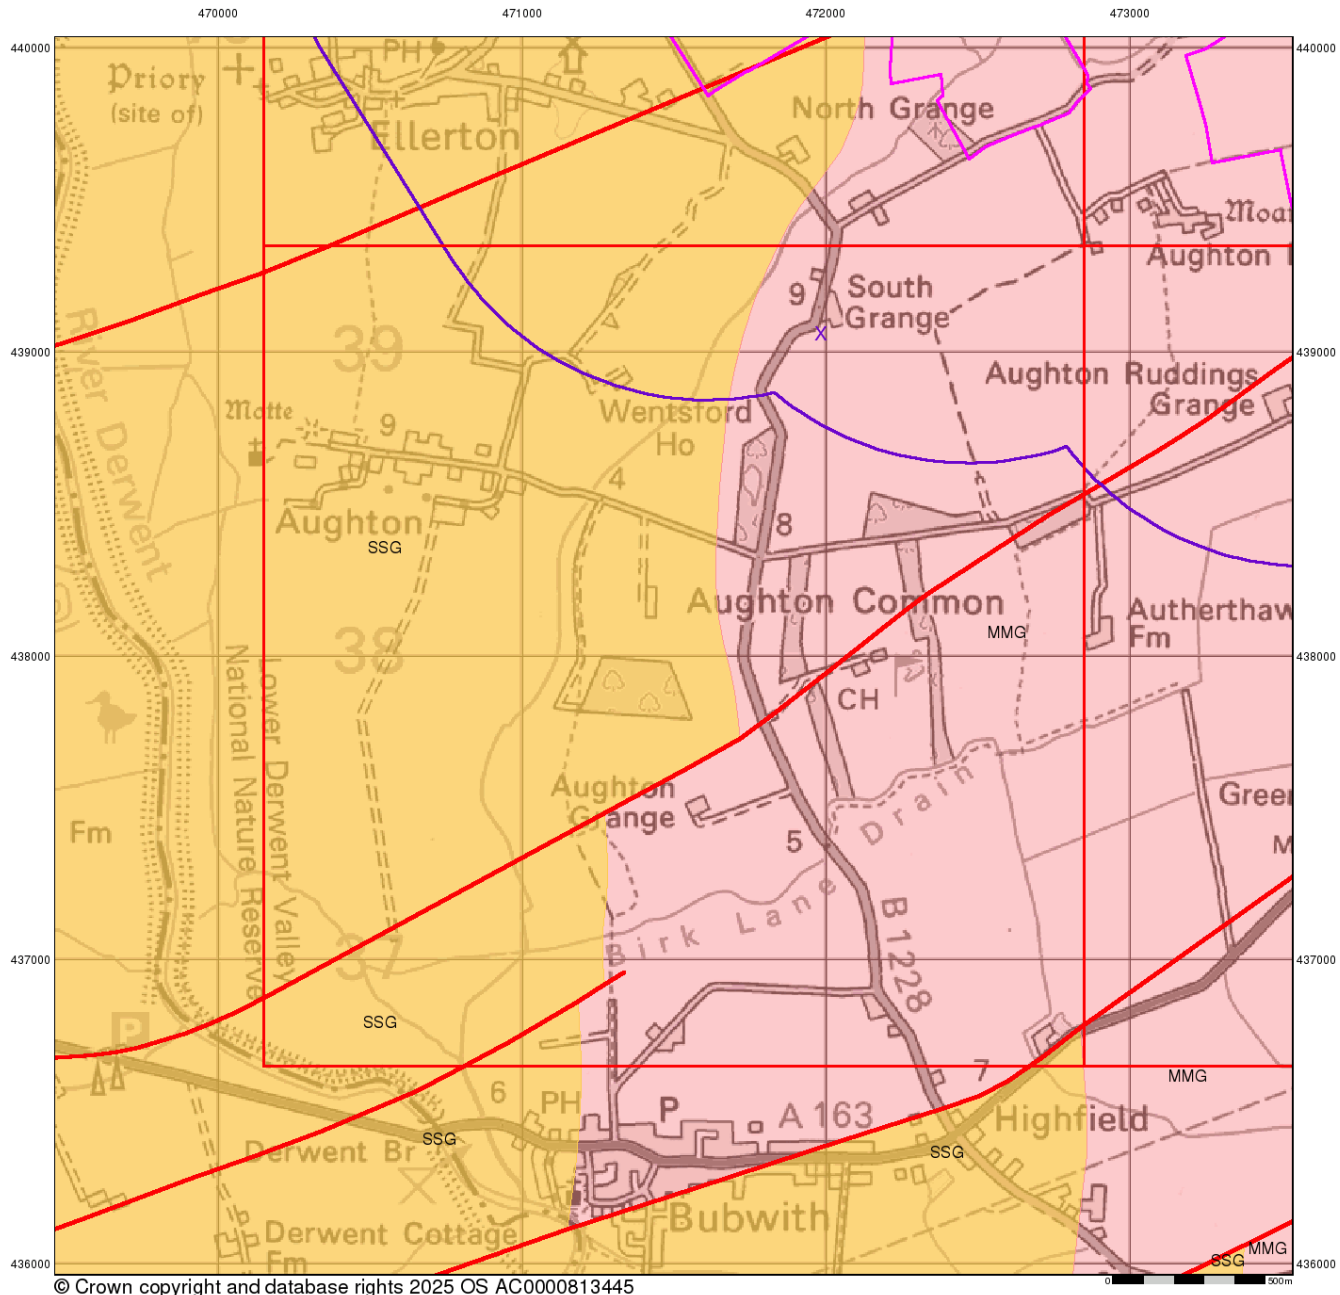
470000
471000
472000
473000
440000
440000
439000
439000
438000
438000
437000
437000
436000
436000

Priory (site of)
PH
Ellerton
North Grange
Moat
Aughton
South Grange
9
39
Aughton Ruddings Grange
Motte
9
Wentsford Ho
River Derwent
4
Aughton
SSG
8
Aughton Common
MMG
Autherthaw Fm
38
CH
Lower Derwent Valley National Nature Reserve
Aughton Grange
Green
Fm
5
Drain
M
Birk Lane
B 1228
37
SSG
P
6
PH
P
A 163
7
MMG
Highfield
Derwent Br
SSG
SSG
Bubwith
Derwent Cottage Fm
SSG
MMG
0
500m
© Crown copyright and database rights 2025 OS AC0000813445